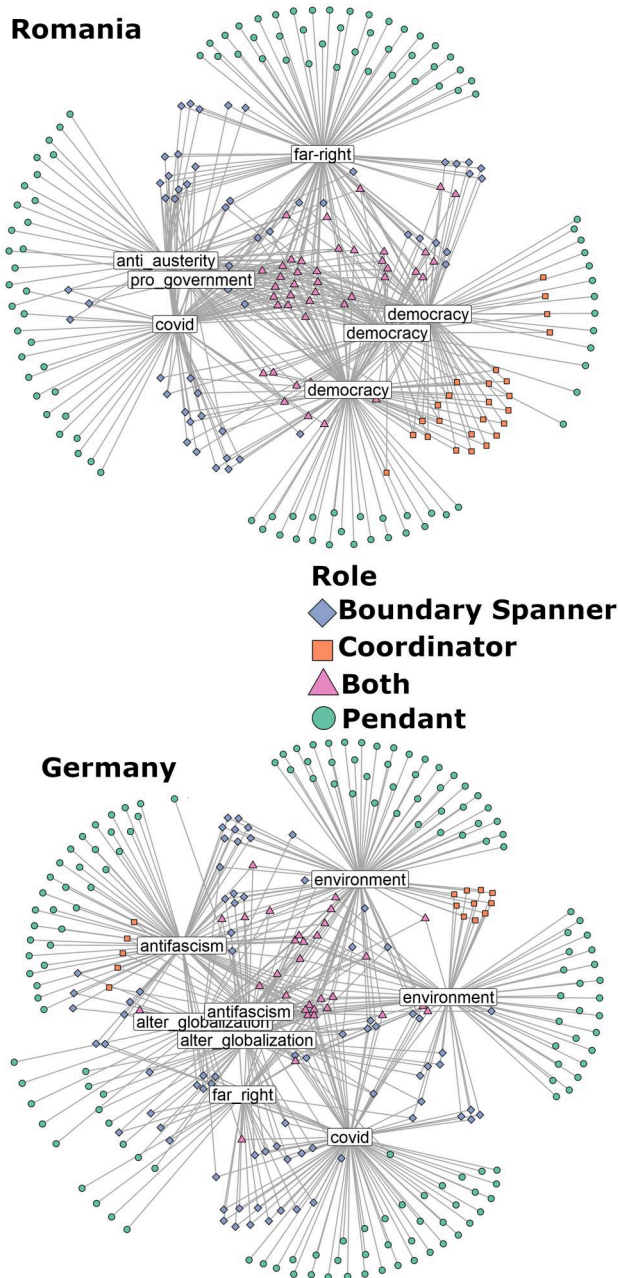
Romania

far-right
anti_austerity
pro_government
covid
democracy
democracy
democracy

Role
Boundary Spanner
Coordinator
Both
Pendant

Germany

environment
antifascism
environment
antifascism
alter_globalization
alter_globalization
far_right
covid